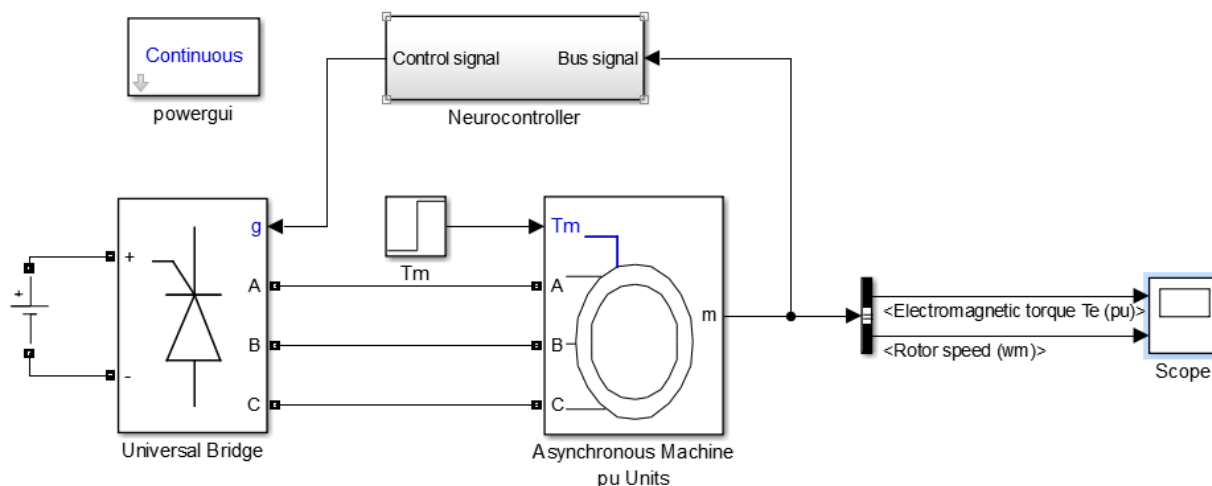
Continuous

powergui

Control signal

Bus signal

Neurocontroller

g

+

A

B

C

-

+

Universal Bridge

Tm

Tm

A

B

C

m

Asynchronous Machine pu Units

<Electromagnetic torque Te (pu)>

<Rotor speed (wm)>

Scope